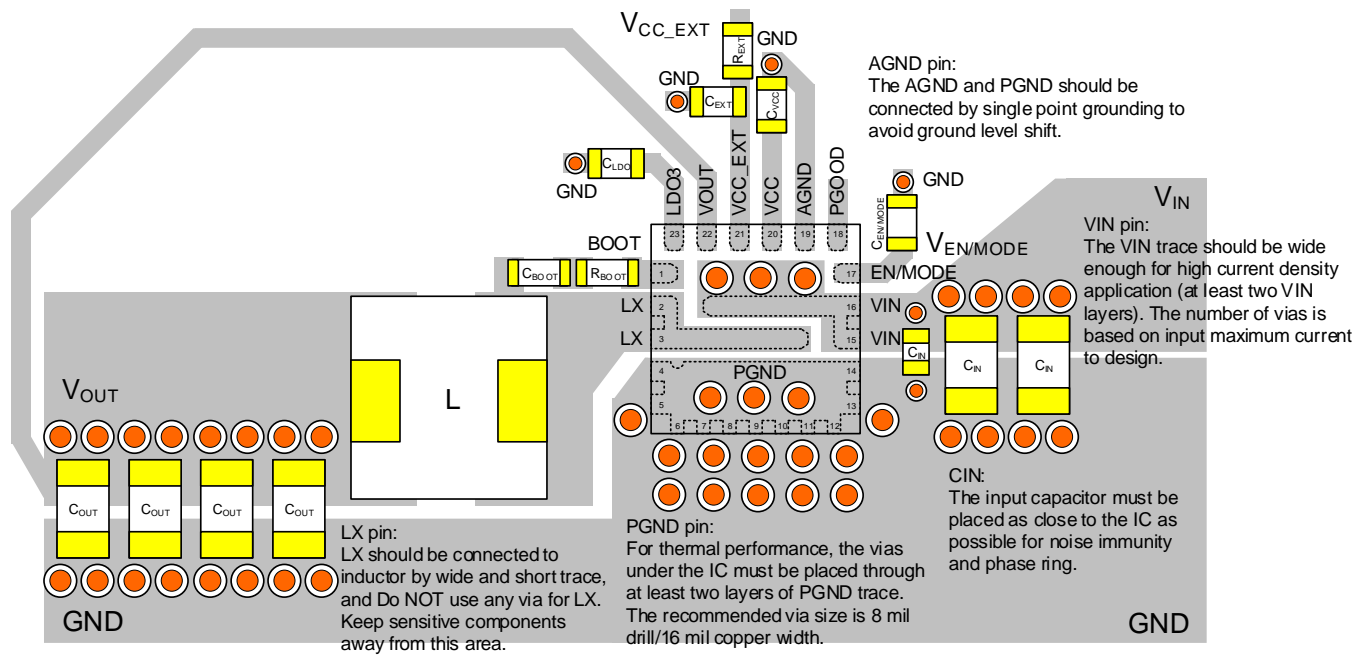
$V_{CC\_EXT}$

$R_{EXT}$

GND

AGND pin:
The AGND and PGND should be connected by single point grounding to avoid ground level shift.

GND

$C_{EXT}$

$C_{VCC}$

$C_{LDO}$

GND

LDO3

VOUT

VCC_EXT

VCC

AGND

PGOOD

GND

$V_{IN}$

VIN pin:
The VIN trace should be wide enough for high current density application (at least two VIN layers). The number of vias is based on input maximum current to design.

$C_{EN/MODE}$

$V_{EN/MODE}$

23 22 21 20 19 18

BOOT

$C_{BOOT}$

$R_{BOOT}$

1

17

EN/MODE

LX

2

16

VIN

LX

3

15

VIN

$C_{IN}$

$C_{IN}$

$C_{IN}$

PGND

4

14

$V_{OUT}$

L

5

13

6 7 8 9 10 11 12

$C_{OUT}$

$C_{OUT}$

$C_{OUT}$

$C_{OUT}$

CIN:
The input capacitor must be placed as close to the IC as possible for noise immunity and phase ring.

LX pin:
LX should be connected to inductor by wide and short trace, and Do NOT use any via for LX. Keep sensitive components away from this area.

PGND pin:
For thermal performance, the vias under the IC must be placed through at least two layers of PGND trace. The recommended via size is 8 mil drill/16 mil copper width.

GND

GND